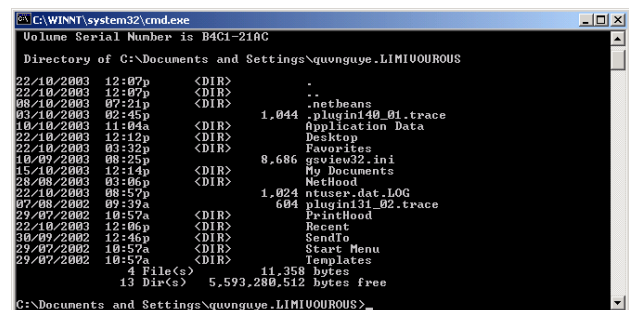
C:\WINNT\system32\cmd.exe

Volume Serial Number is B4C1-21AC

Directory of C:\Documents and Settings\quvnguye.LIMIVOUROUS

| | | | | |
|---|---|---|---|---|
| 22/10/2003 | 12:07p | <DIR> | | . |
| 22/10/2003 | 12:07p | <DIR> | | .. |
| 08/10/2003 | 07:21p | <DIR> | | .netbeans |
| 03/10/2003 | 02:45p | | 1,044 | .plugin140_01.trace |
| 10/10/2003 | 11:04a | <DIR> | | Application Data |
| 22/10/2003 | 12:12p | <DIR> | | Desktop |
| 22/10/2003 | 03:32p | <DIR> | | Favorites |
| 10/09/2003 | 08:25p | | 8,686 | gsview32.ini |
| 15/10/2003 | 12:14p | <DIR> | | My Documents |
| 28/08/2003 | 03:06p | <DIR> | | NetHood |
| 22/10/2003 | 08:57p | | 1,024 | ntuser.dat.LOG |
| 07/08/2002 | 09:39a | | 604 | plugin131_02.trace |
| 29/07/2002 | 10:57a | <DIR> | | PrintHood |
| 22/10/2003 | 12:06p | <DIR> | | Recent |
| 30/09/2002 | 12:46p | <DIR> | | SendTo |
| 29/07/2002 | 10:57a | <DIR> | | Start Menu |
| 29/07/2002 | 10:57a | <DIR> | | Templates |

4 File(s) 11,358 bytes
13 Dir(s) 5,593,280,512 bytes free

C:\Documents and Settings\quvnguye.LIMIVOUROUS>_